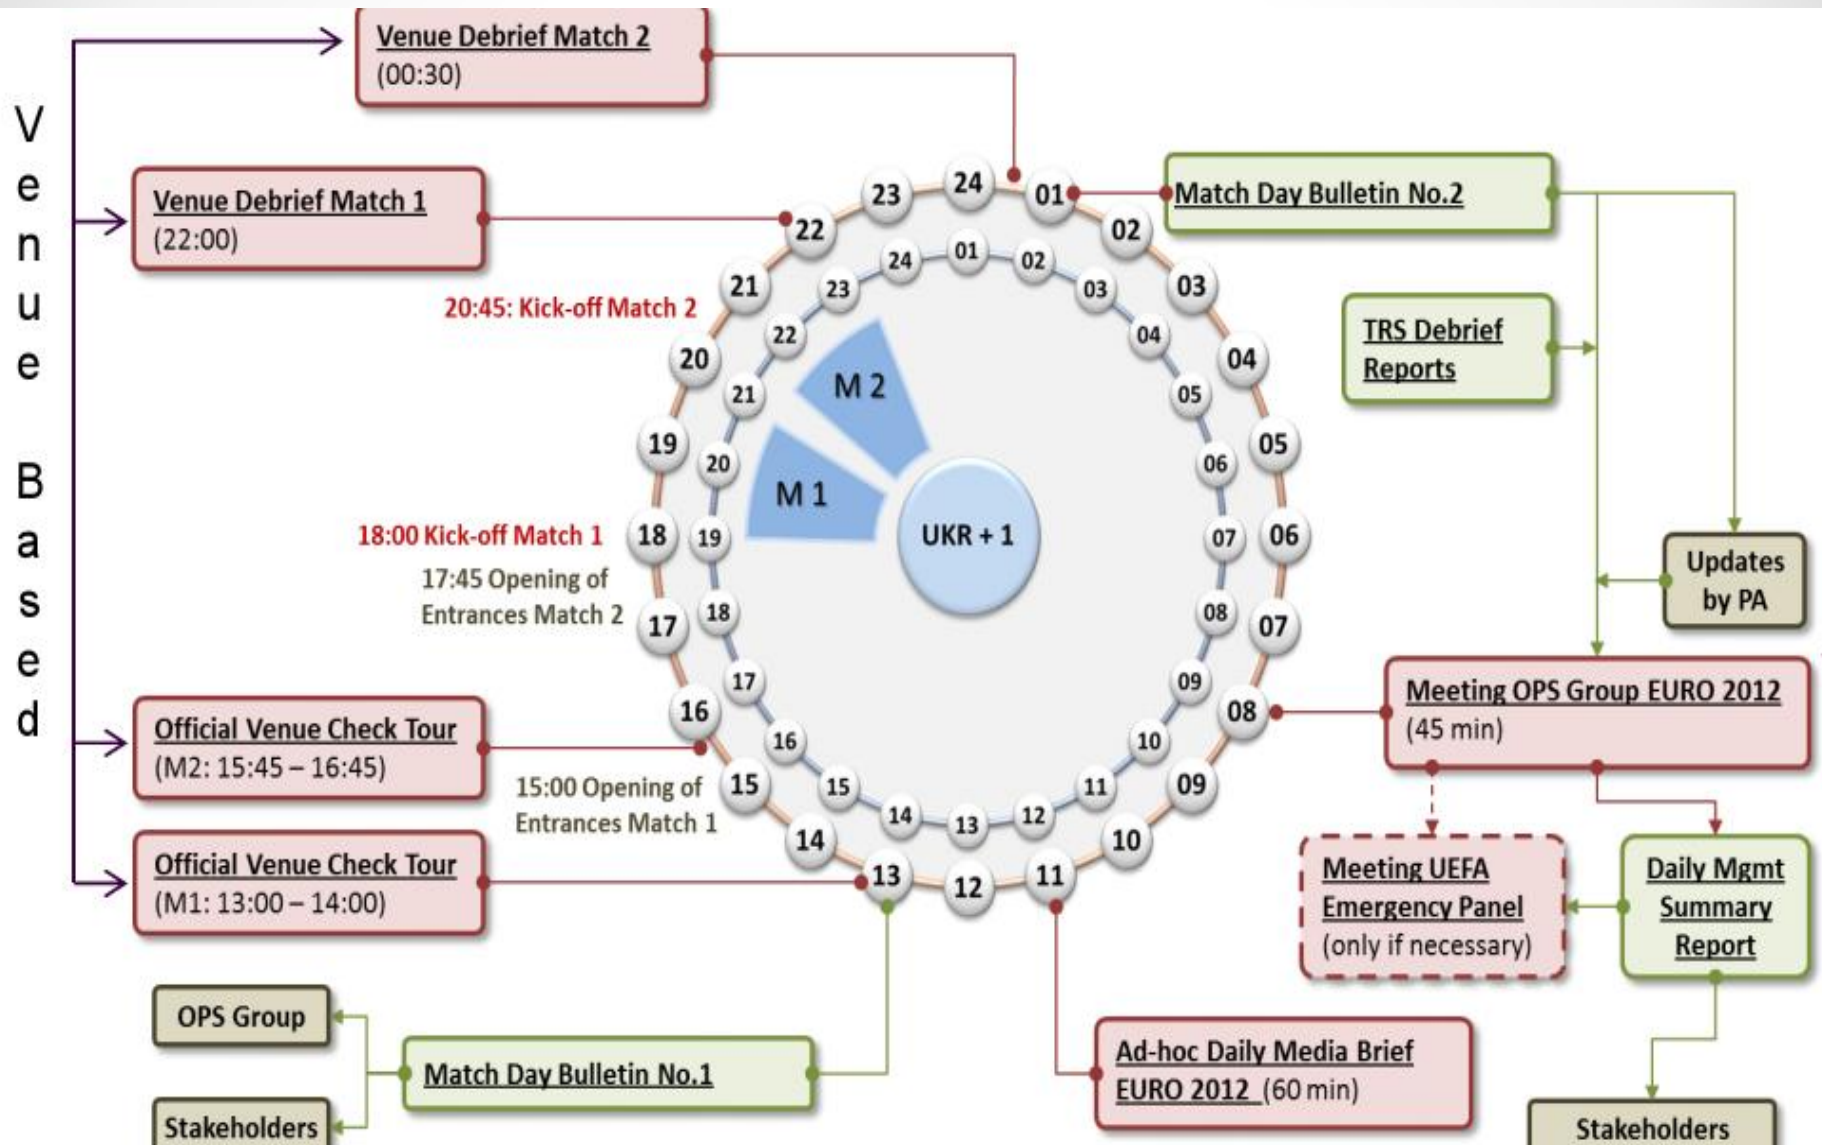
Venue Based

Venue Debrief Match 2
(00:30)

Venue Debrief Match 1
(22:00)

Match Day Bulletin No.2

TRS Debrief Reports

Updates by PA

20:45: Kick-off Match 2

18:00 Kick-off Match 1

17:45 Opening of Entrances Match 2

15:00 Opening of Entrances Match 1

M 2

M 1

UKR + 1

24 01 02 03 04 05 06 07 08 09 10 11 12 13 14 15 16 17 18 19 20 21 22 23

01 02 03 04 05 06 07 08 09 10 11 12 13 14 15 16 17 18 19 20 21 22 23 24

Meeting OPS Group EURO 2012
(45 min)

Official Venue Check Tour
(M2: 15:45 – 16:45)

Official Venue Check Tour
(M1: 13:00 – 14:00)

Meeting UEFA Emergency Panel
(only if necessary)

Daily Mgmt Summary Report

OPS Group

Stakeholders

Match Day Bulletin No.1

Ad-hoc Daily Media Brief EURO 2012 (60 min)

Stakeholders